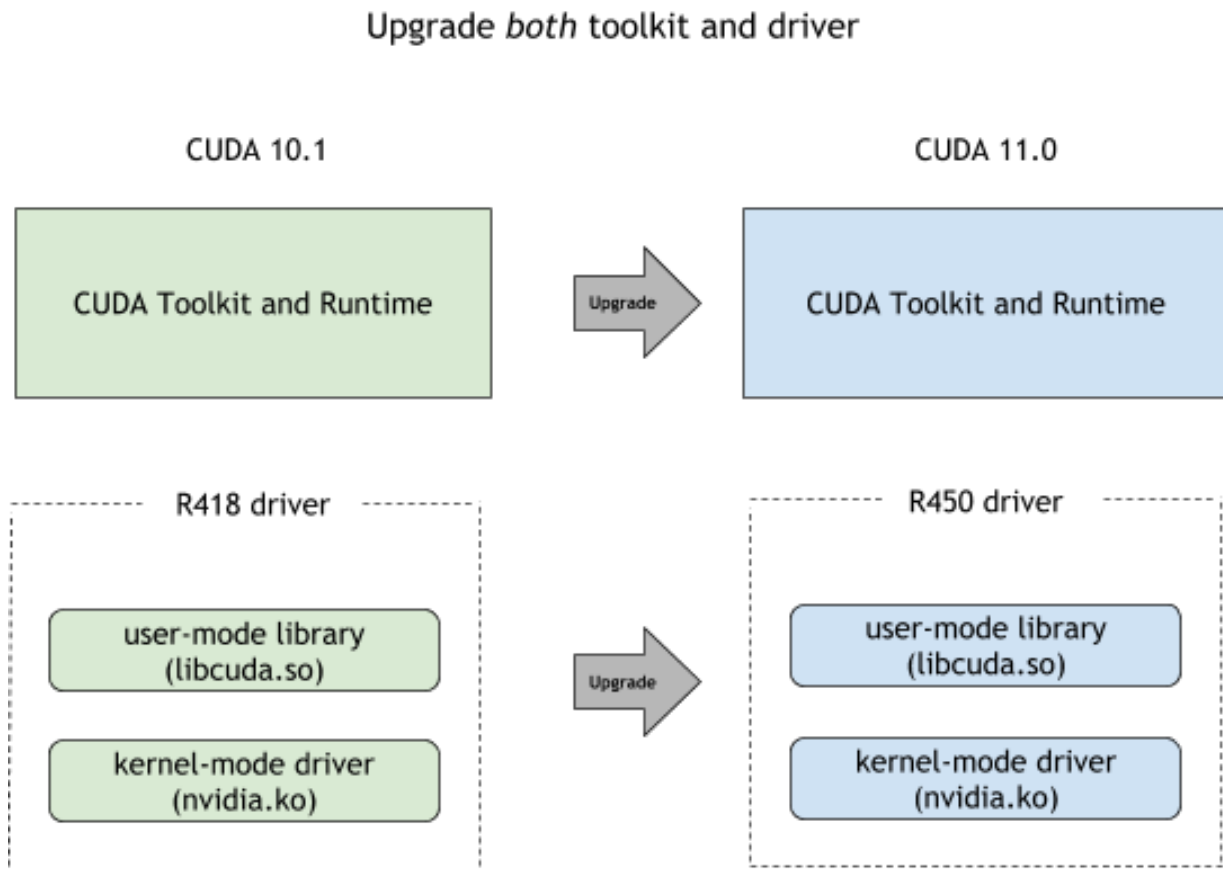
Upgrade *both* toolkit and driver

CUDA 10.1

CUDA Toolkit and Runtime

Upgrade

CUDA 11.0

CUDA Toolkit and Runtime

R418 driver

user-mode library (libcuda.so)

kernel-mode driver (nvidia.ko)

Upgrade

R450 driver

user-mode library (libcuda.so)

kernel-mode driver (nvidia.ko)